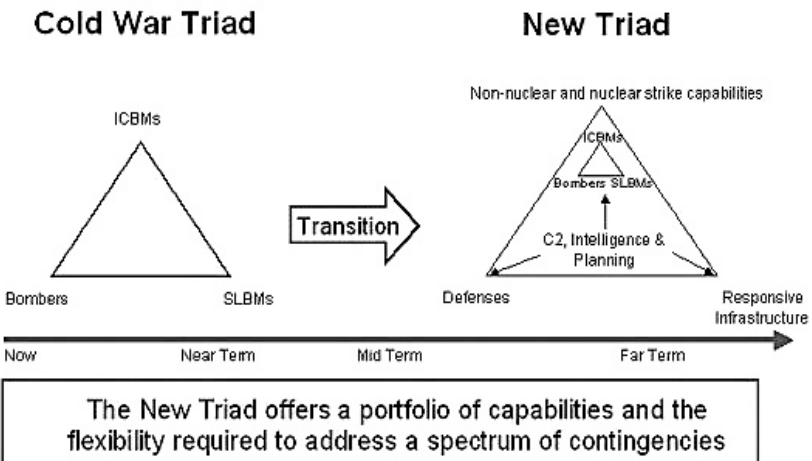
Cold War Triad

New Triad

ICBMs

Bombers

SLBMs

Transition

Non-nuclear and nuclear strike capabilities

ICBMs

Bombers SLBMs

C2, Intelligence & Planning

Defenses

Responsive Infrastructure

Now

Near Term

Mid Term

Far Term

The New Triad offers a portfolio of capabilities and the flexibility required to address a spectrum of contingencies